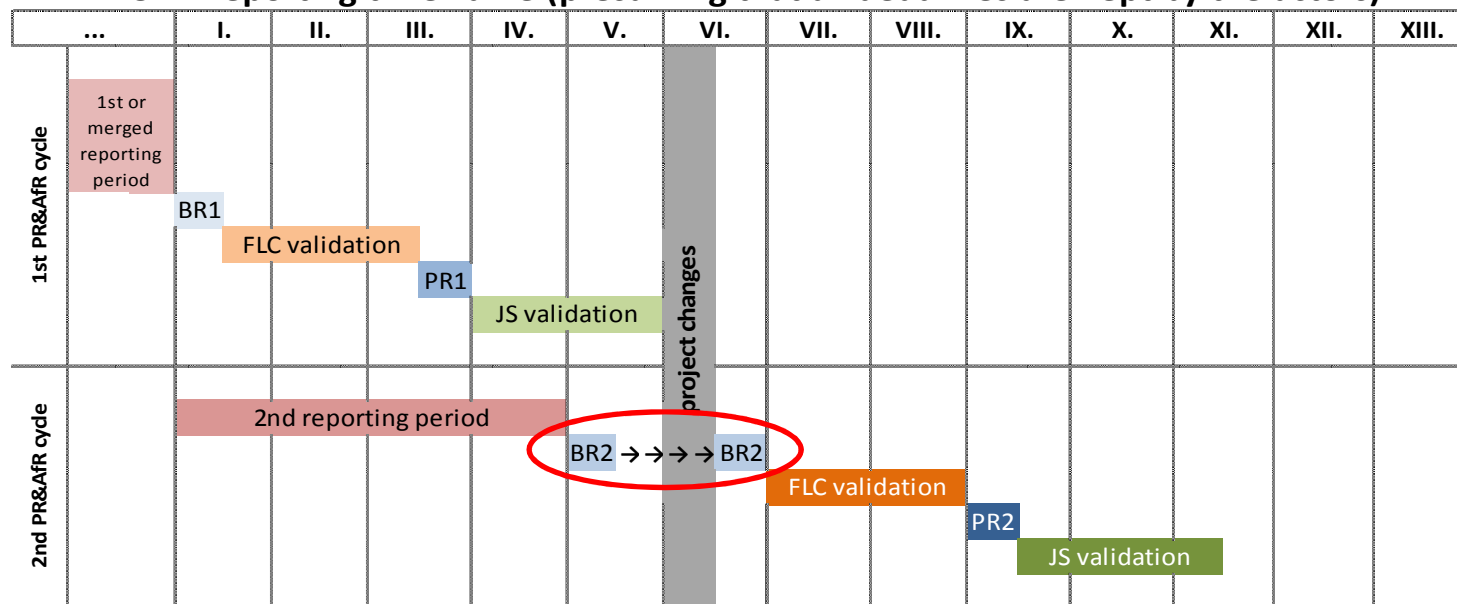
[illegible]

| ... | I. | II. | III. | IV. | V. | VI. | VII. | VIII. | IX. | X. | XI. | XII. | XIII. |
|---|---|---|---|---|---|---|---|---|---|---|---|---|---|

1st PR&AfR cycle

1st or merged reporting period

BR1

FLC validation

PR1

JS validation

project changes

2nd PR&AfR cycle

2nd reporting period

BR2 → → → → BR2

FLC validation

PR2

JS validation